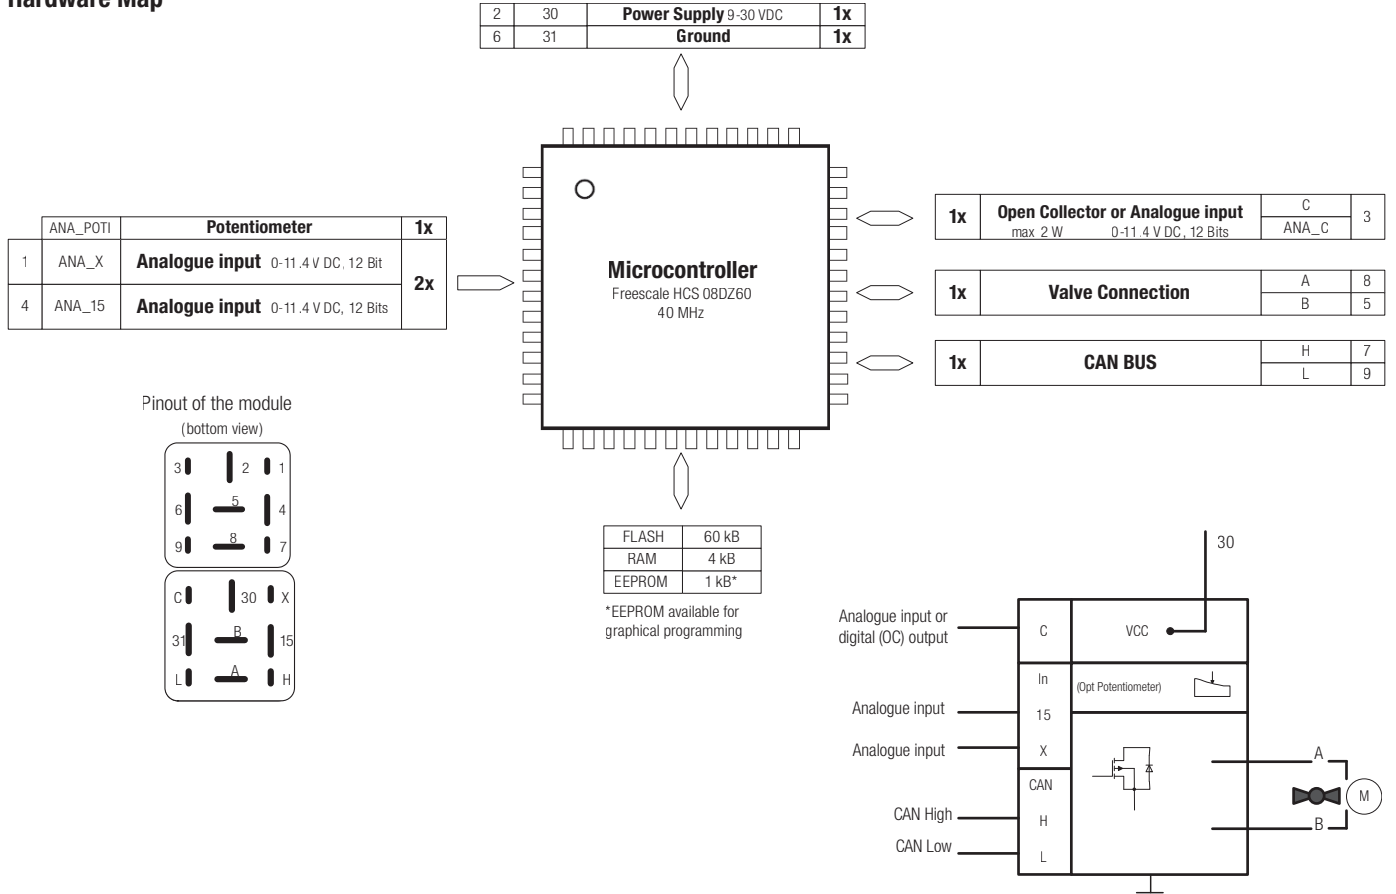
Hardware Map

| 2 | 30 | **Power Supply** 9-30 VDC | **1x** |
|---|---|---|---|
| 6 | 31 | **Ground** | **1x** |

| | ANA_POTI | **Potentiometer** | **1x** |
|---|---|---|---|
| 1 | ANA_X | **Analogue input** 0-11.4 V DC, 12 Bit | **2x** |
| 4 | ANA_15 | **Analogue input** 0-11.4 V DC, 12 Bits | |

**Microcontroller**
Freescale HCS 08DZ60
40 MHz

| **1x** | **Open Collector or Analogue input** max 2 W 0-11.4 V DC, 12 Bits | C | 3 |
|---|---|---|---|
| | | ANA_C | |

| **1x** | **Valve Connection** | A | 8 |
|---|---|---|---|
| | | B | 5 |

| **1x** | **CAN BUS** | H | 7 |
|---|---|---|---|
| | | L | 9 |

| FLASH | 60 kB |
|---|---|
| RAM | 4 kB |
| EEPROM | 1 kB* |

*EEPROM available for graphical programming

Pinout of the module
(bottom view)

3 2 1
6 5 4
9 8 7

C 30 X
31 B 15
L A H

30
Analogue input or digital (OC) output
C
VCC
In
(Opt Potentiometer)
Analogue input
15
Analogue input
X
CAN
CAN High
H
CAN Low
L
A
M
B